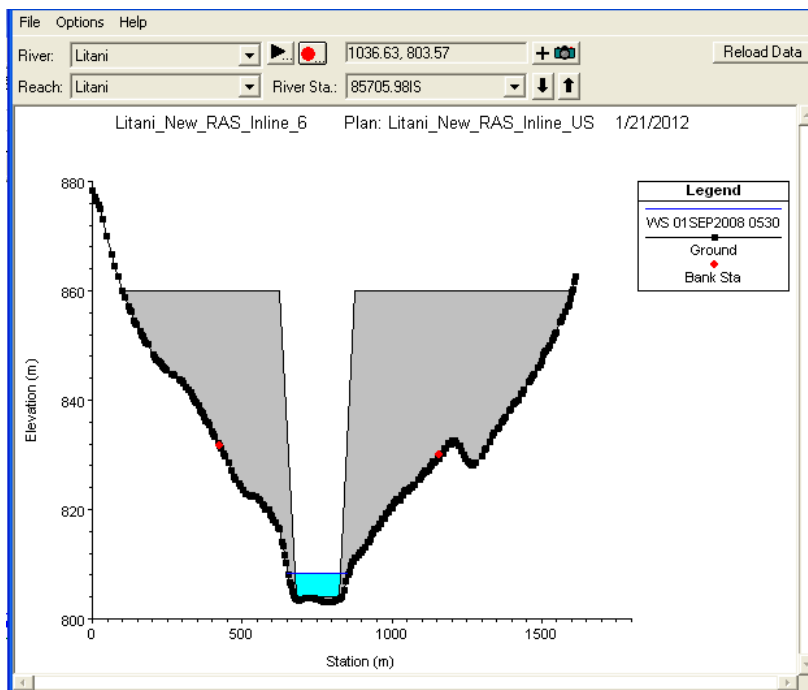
File Options Help

River: Litani

Reach: Litani

River Sta.: 85705.98IS

1036.63, 803.57

Reload Data

Litani_New_RAS_Inline_6 Plan: Litani_New_RAS_Inline_US 1/21/2012

Legend

WS 01SEP2008 0530

Ground

Bank Sta

880

860

840

820

800

Elevation (m)

0

500

1000

1500

Station (m)